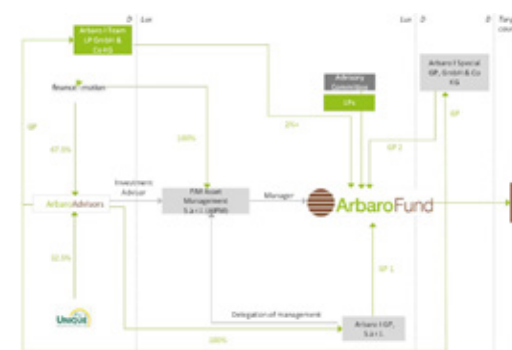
D
Lux
Lux
D
D
Targ
cou

Arbaro I Team GP GmbH & Co KG

Advisory Committee

LPs

Arbaro I Special GP, GmbH & Co KG

Bruno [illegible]

GP

47.5%

100%

2%+

GP 2

GP

ArbaroAdvisors

Investment Advisor

FMI Asset Management S.à r.l. (AIFM)

Manager

ArbaroFund

52.5%

GP 1

UNIQUE

Delegation of management

100%

Arbaro I GP, S.à r.l.